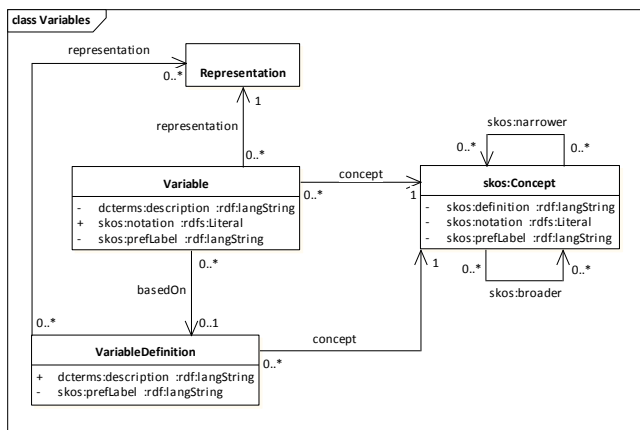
class Variables

representation

0..*

Representation

1

representation

0..*

Variable

- dcterms:description :rdf:langString
+ skos:notation :rdfs:Literal
- skos:prefLabel :rdf:langString

0..*

concept

1

skos:narrower

0..*

0..*

skos:Concept

- skos:definition :rdf:langString
- skos:notation :rdfs:Literal
- skos:prefLabel :rdf:langString

0..*

0..*

skos:broader

1

0..*

basedOn

0..1

0..*

VariableDefinition

+ dcterms:description :rdf:langString
- skos:prefLabel :rdf:langString

concept

0..*